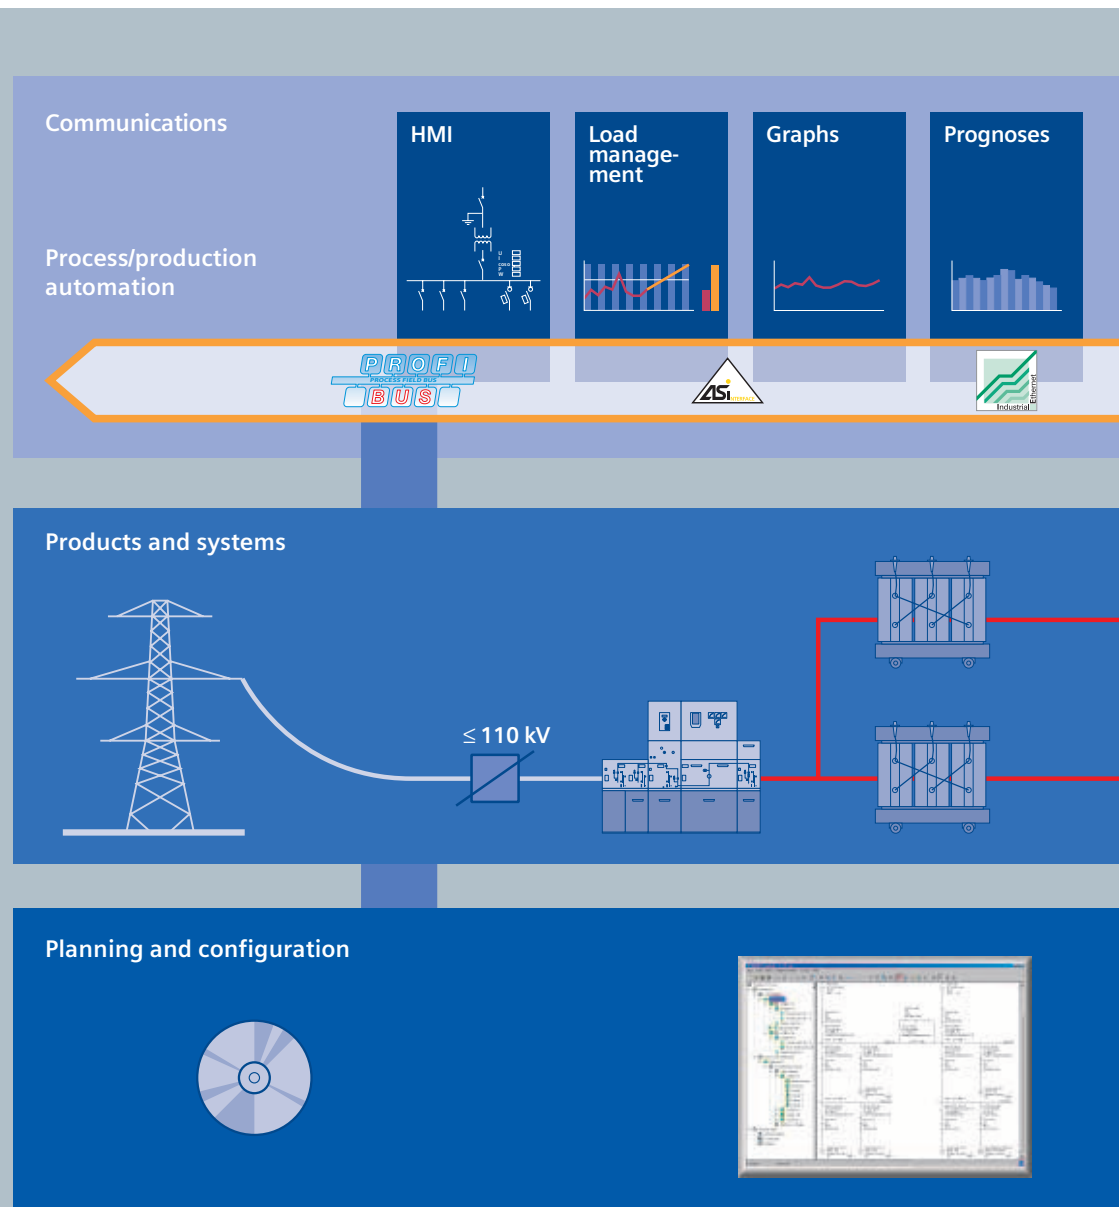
Communications

HMI

Load management

Graphs

Prognoses

Process/production automation

PROFI PROCESS FIELD BUS BUS

ASi

Industrial Ethernet

Products and systems

$\leq$ 110 kV

Planning and configuration